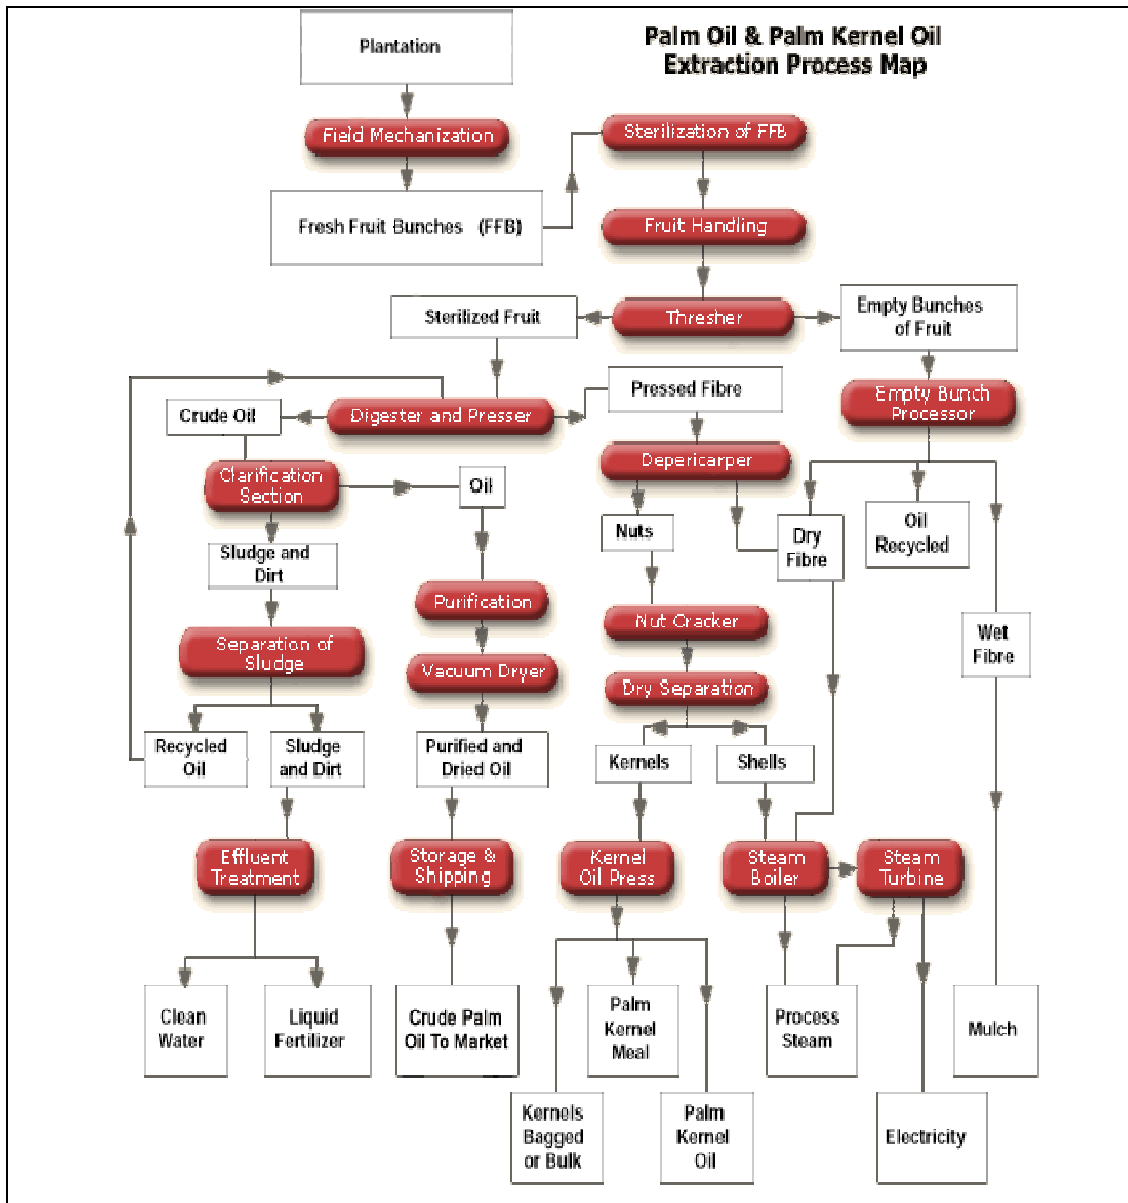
Palm Oil & Palm Kernel Oil Extraction Process Map

Plantation

Field Mechanization

Fresh Fruit Bunches (FFB)

Sterilization of FFB

Fruit Handling

Sterilized Fruit

Thresher

Empty Bunches of Fruit

Crude Oil

Digester and Presser

Pressed Fibre

Empty Bunch Processor

Clarification Section

Oil

Depericarper

Sludge and Dirt

Nuts

Dry Fibre

Oil Recycled

Purification

Nut Cracker

Wet Fibre

Separation of Sludge

Vacuum Dryer

Dry Separation

Recycled Oil

Sludge and Dirt

Purified and Dried Oil

Kernels

Shells

Effluent Treatment

Storage & Shipping

Kernel Oil Press

Steam Boiler

Steam Turbine

Clean Water

Liquid Fertilizer

Crude Palm Oil To Market

Palm Kernel Meal

Process Steam

Mulch

Kernels Bagged or Bulk

Palm Kernel Oil

Electricity